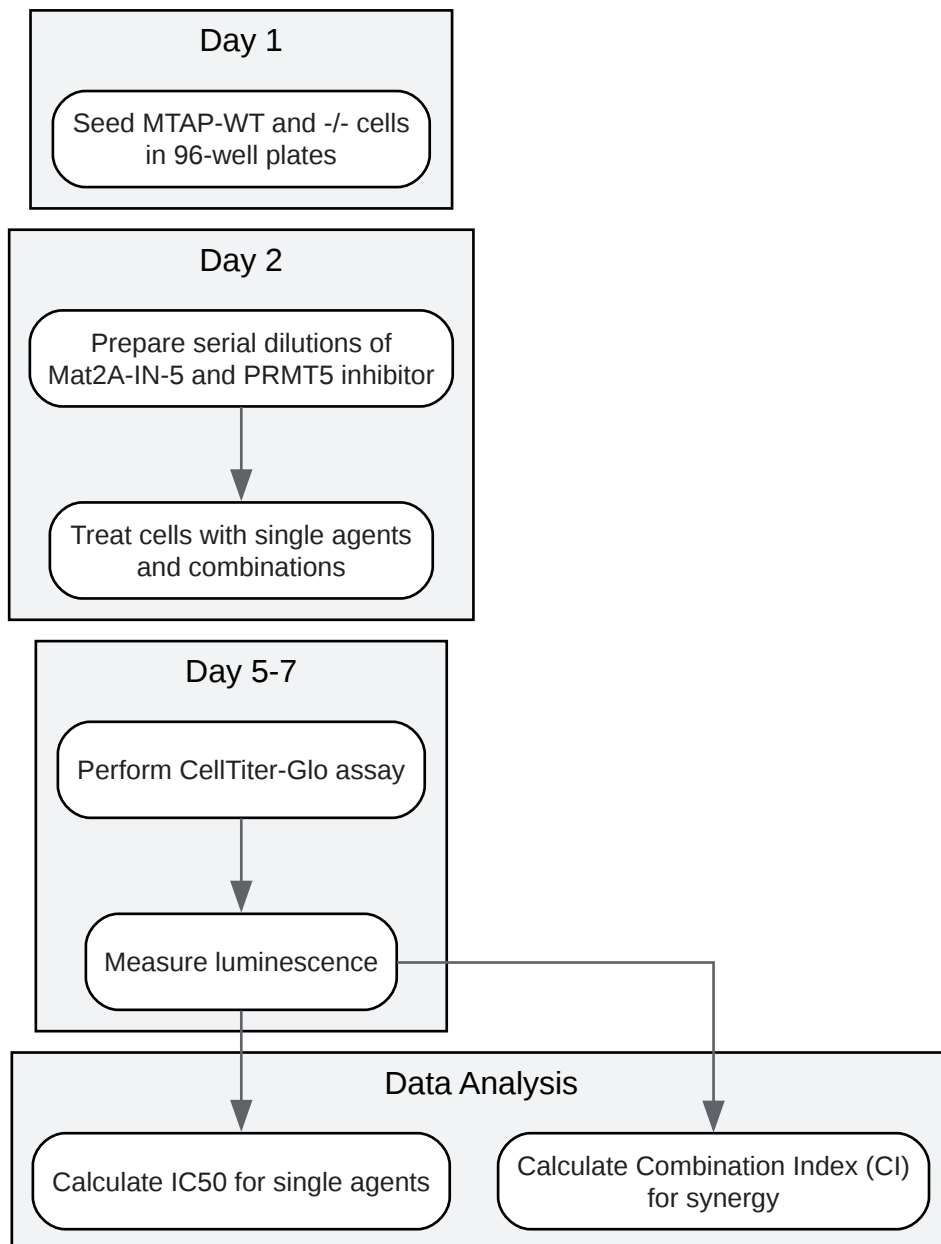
Day 1

Seed MTAP-WT and -/- cells in 96-well plates

Day 2

Prepare serial dilutions of Mat2A-IN-5 and PRMT5 inhibitor

Treat cells with single agents and combinations

Day 5-7

Perform CellTiter-Glo assay

Measure luminescence

Data Analysis

Calculate IC50 for single agents

Calculate Combination Index (CI) for synergy